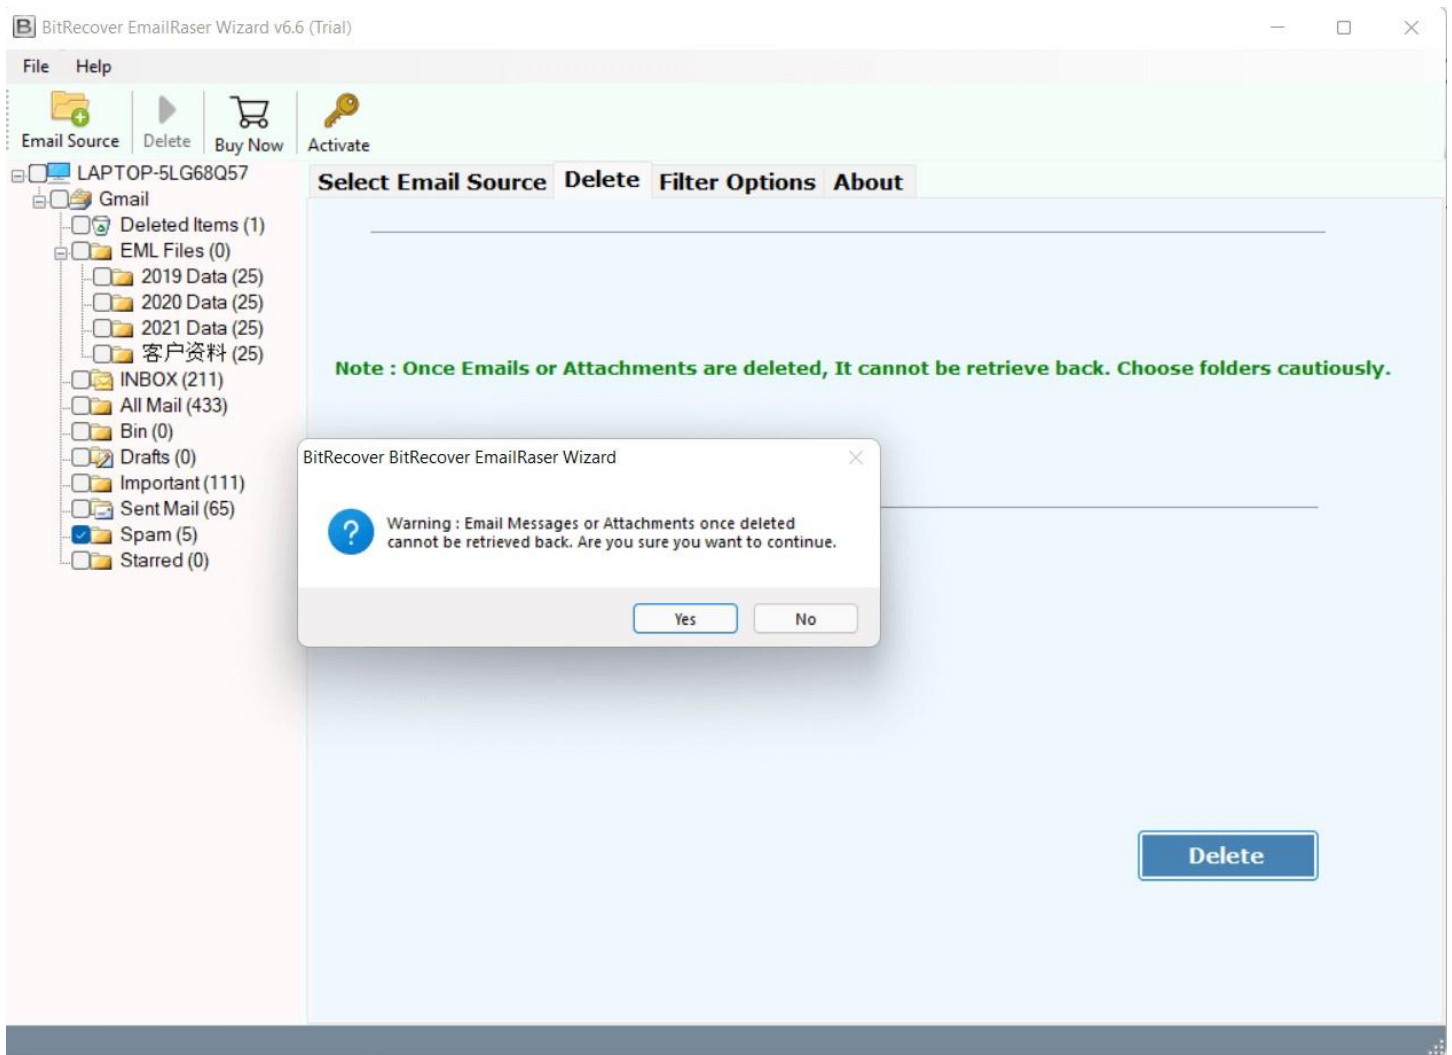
BitRecover EmailRaser Wizard v6.6 (Trial)

File Help

Email Source Delete Buy Now Activate

LAPTOP-5LG68Q57
Gmail
Deleted Items (1)
EML Files (0)
2019 Data (25)
2020 Data (25)
2021 Data (25)
客户资料 (25)
INBOX (211)
All Mail (433)
Bin (0)
Drafts (0)
Important (111)
Sent Mail (65)
Spam (5)
Starred (0)

Select Email Source Delete Filter Options About

Note : Once Emails or Attachments are deleted, It cannot be retrieve back. Choose folders cautiously.

BitRecover BitRecover EmailRaser Wizard

Warning : Email Messages or Attachments once deleted cannot be retrieved back. Are you sure you want to continue.

Yes No

Delete